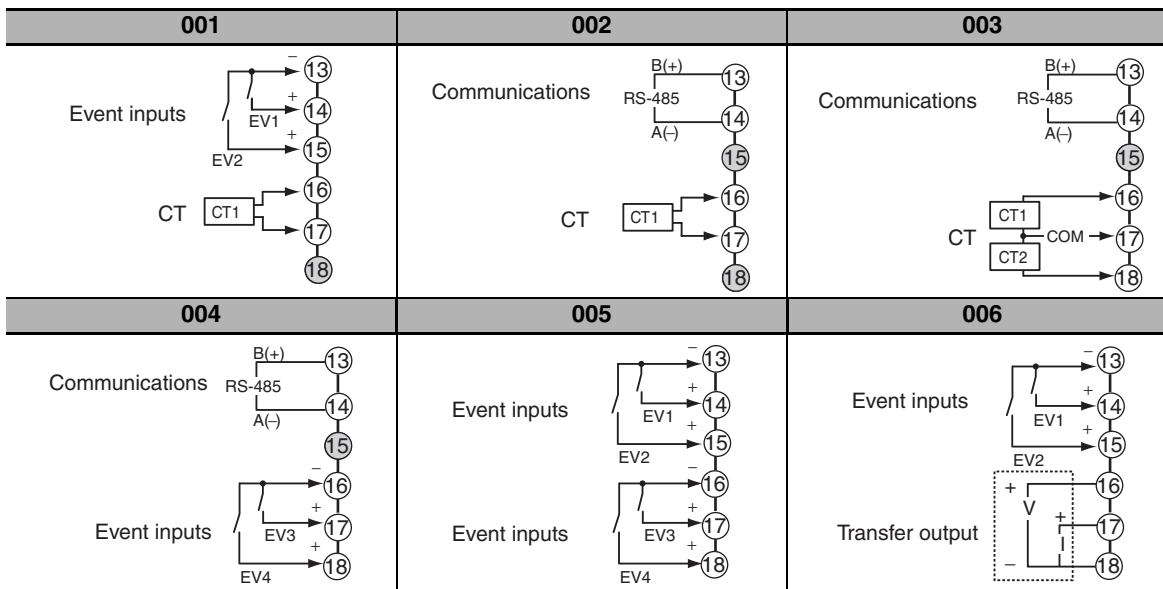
| 001 | 002 | 003 |
|---|---|---|
| Event inputs − 13 + EV1 14 + EV2 15 CT CT1 16 17 18 | Communications B(+) RS-485 13 A(−) 14 15 CT CT1 16 17 18 | Communications B(+) RS-485 13 A(−) 14 15 CT CT1 16 COM 17 CT2 18 |
| **004** | **005** | **006** |
| Communications B(+) RS-485 13 A(−) 14 15 Event inputs − 16 + EV3 17 + EV4 18 | Event inputs − 13 + EV1 14 + EV2 15 Event inputs − 16 + EV3 17 + EV4 18 | Event inputs − 13 + EV1 14 + EV2 15 Transfer output + V − 16 + I 17 18 |